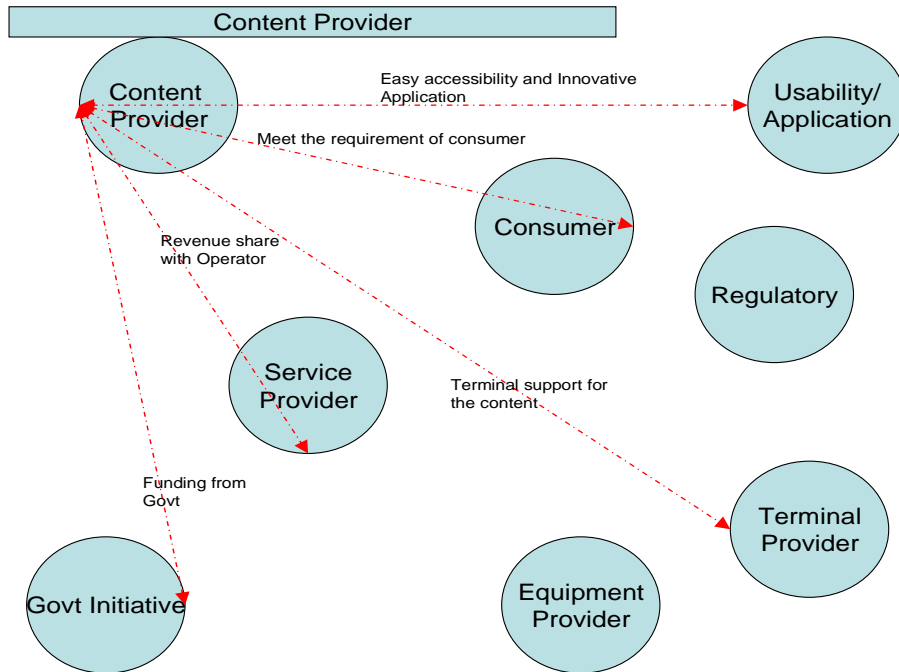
Content Provider

Content Provider

Easy accessibility and Innovative Application

Usability/ Application

Meet the requirement of consumer

Consumer

Revenue share with Operator

Regulatory

Service Provider

Terminal support for the content

Funding from Govt

Terminal Provider

Govt Initiative

Equipment Provider